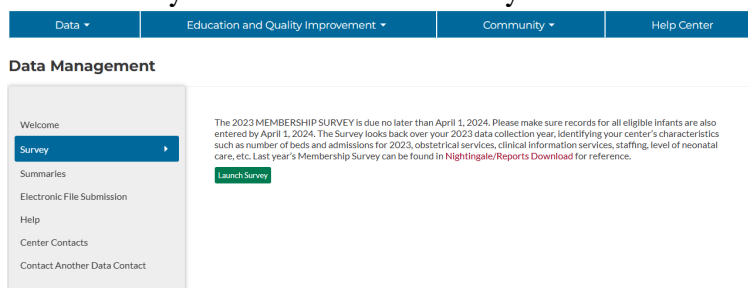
Data ▾
Education and Quality Improvement ▾
Community ▾
Help Center

Data Management

Welcome
Survey
Summaries
Electronic File Submission
Help
Center Contacts
Contact Another Data Contact

The 2023 MEMBERSHIP SURVEY is due no later than April 1, 2024. Please make sure records for all eligible infants are also entered by April 1, 2024. The Survey looks back over your 2023 data collection year, identifying your center's characteristics such as number of beds and admissions for 2023, obstetrical services, clinical information services, staffing, level of neonatal care, etc. Last year's Membership Survey can be found in Nightingale/Reports Download for reference.

Launch Survey